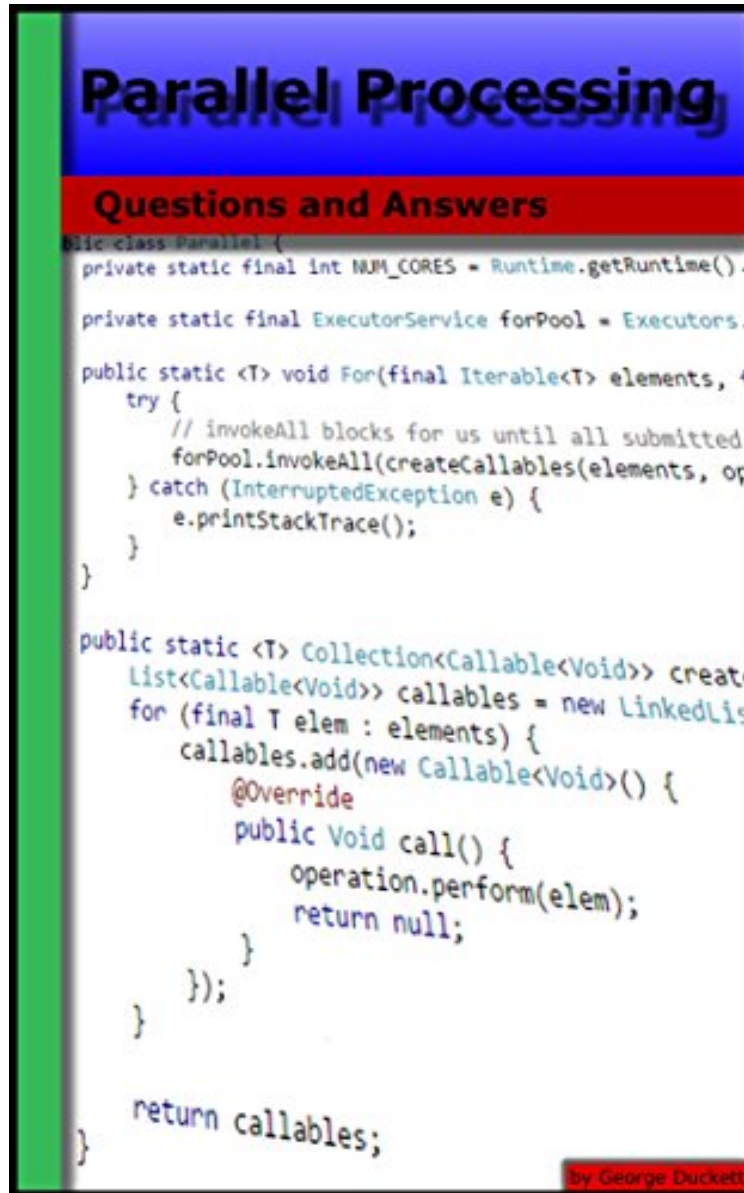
Parallel Processing

Questions and Answers

lic class Parallel {
private static final int NUM_CORES = Runtime.getRuntime().

private static final ExecutorService forPool = Executors.

public static <T> void For(final Iterable<T> elements,
try {
// invokeAll blocks for us until all submitted
forPool.invokeAll(createCallables(elements, op
} catch (InterruptedException e) {
e.printStackTrace();
}
}

public static <T> Collection<Callable<Void>> creat
List<Callable<Void>> callables = new LinkedLis
for (final T elem : elements) {
callables.add(new Callable<Void>() {
@Override
public Void call() {
operation.perform(elem);
return null;
}
});
}

return callables;
}

by George Duckett